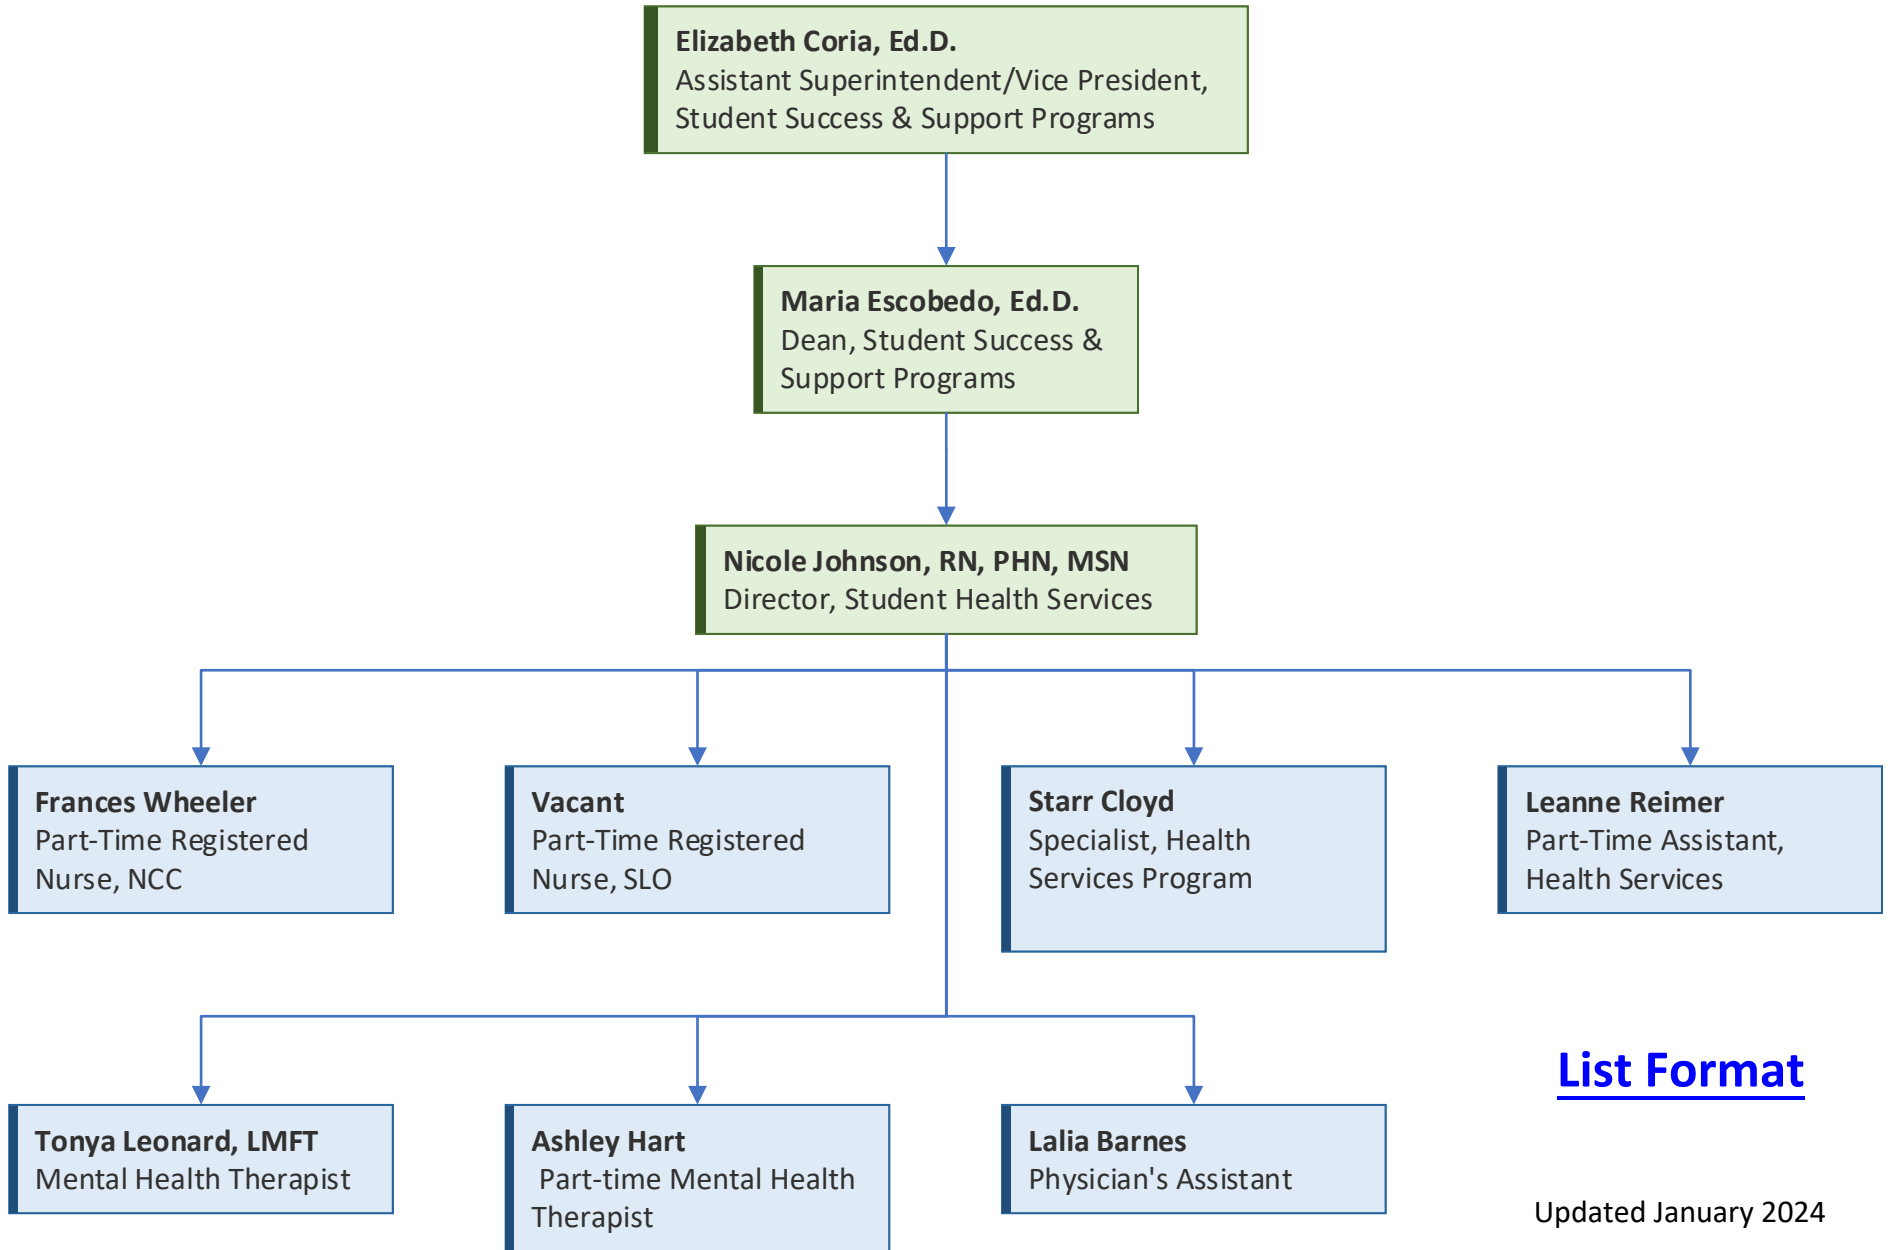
Elizabeth Coria, Ed.D.
Assistant Superintendent/Vice President, Student Success & Support Programs

Maria Escobedo, Ed.D.
Dean, Student Success & Support Programs

Nicole Johnson, RN, PHN, MSN
Director, Student Health Services

Frances Wheeler
Part-Time Registered Nurse, NCC

Vacant
Part-Time Registered Nurse, SLO

Starr Cloyd
Specialist, Health Services Program

Leanne Reimer
Part-Time Assistant, Health Services

Tonya Leonard, LMFT
Mental Health Therapist

Ashley Hart
Part-time Mental Health Therapist

Lalia Barnes
Physician's Assistant

List Format

Updated January 2024